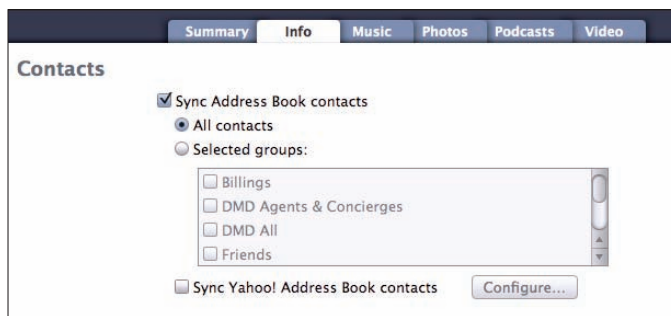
Summary Info Music Photos Podcasts Video

Contacts

Sync Address Book contacts

All contacts

Selected groups:

Billings

DMD Agents & Concierges

DMD All

Friends

Sync Yahoo! Address Book contacts

Configure...